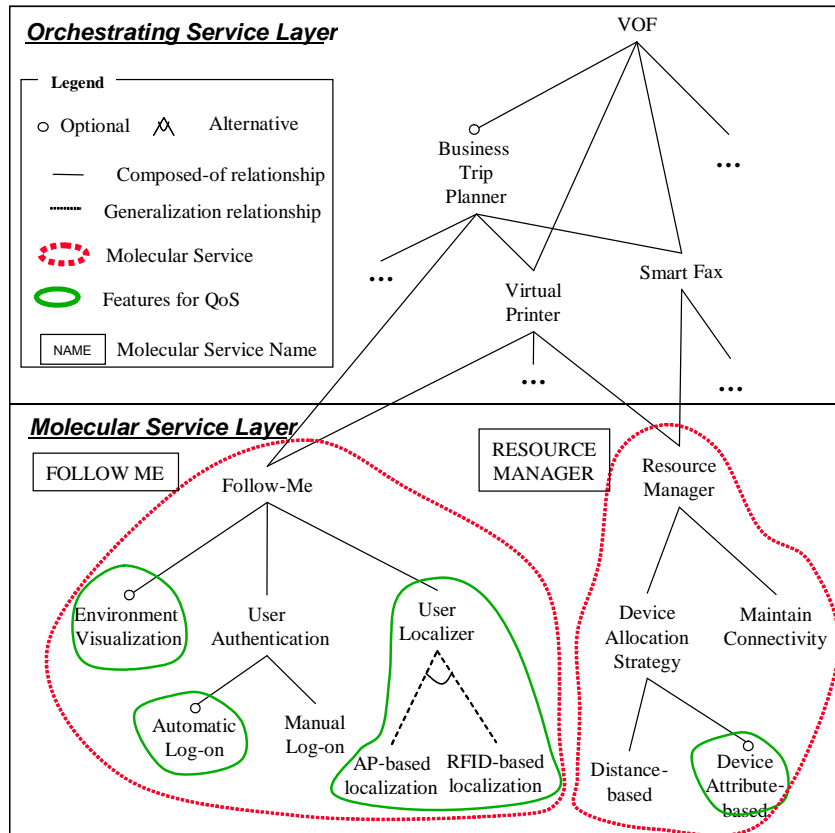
Orchestrating Service Layer

Legend
Optional
Alternative
Composed-of relationship
Generalization relationship
Molecular Service
Features for QoS
NAME Molecular Service Name

VOF
Business Trip Planner
…
…
Virtual Printer
Smart Fax
…
…

Molecular Service Layer

FOLLOW ME
Follow-Me
Environment Visualization
User Authentication
User Localizer
Automatic Log-on
Manual Log-on
AP-based localization
RFID-based localization

RESOURCE MANAGER
Resource Manager
Device Allocation Strategy
Maintain Connectivity
Distance-based
Device Attribute-based